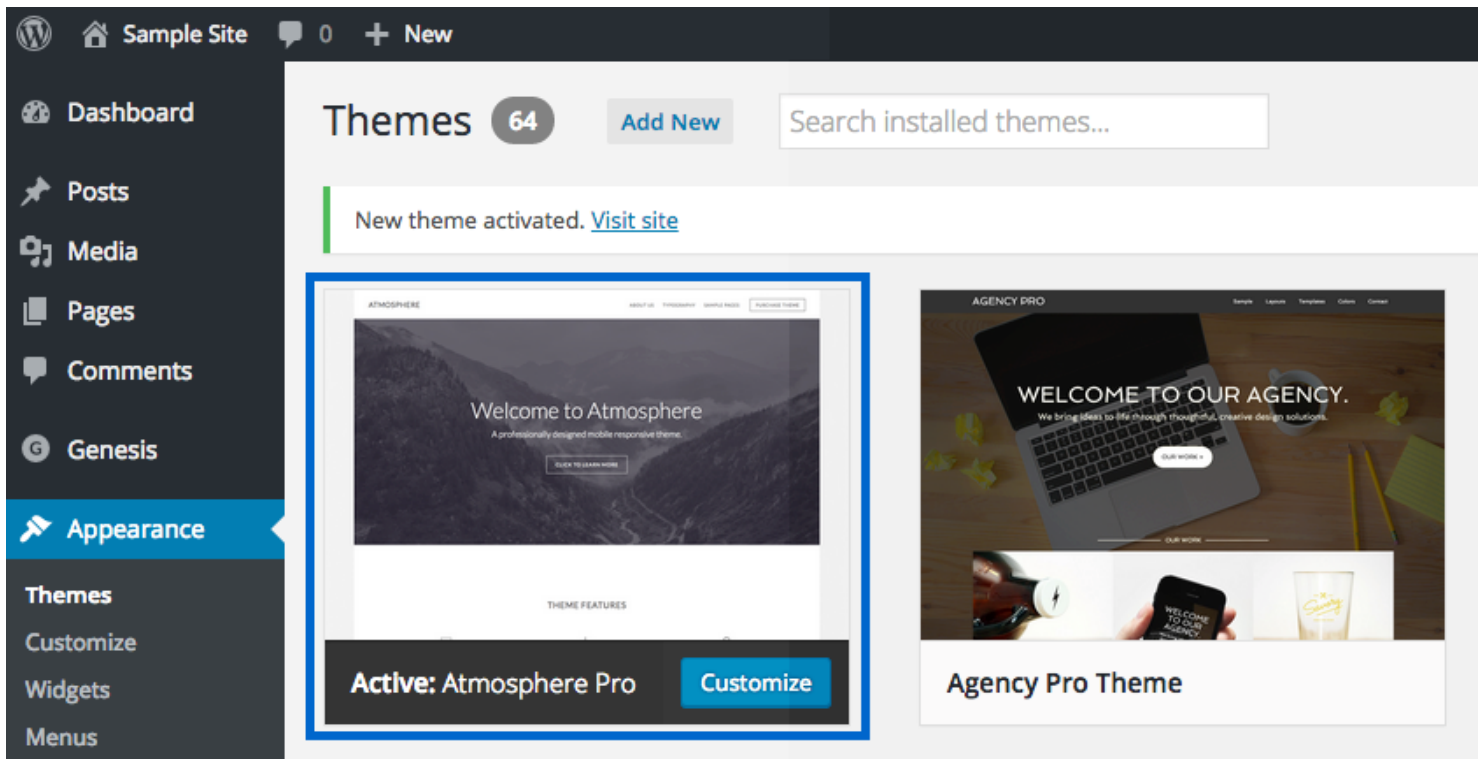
Sample Site 0 + New

Dashboard

Posts

Media

Pages

Comments

Genesis

Appearance

Themes

Customize

Widgets

Menus

Themes 64 Add New Search installed themes...

New theme activated. Visit site

ATMOSPHERE ABOUT US TYPOGRAPHY SAMPLE PAGES PURCHASE THEME

Welcome to Atmosphere

A professionally designed mobile responsive theme.

CLICK TO LEARN MORE

THEME FEATURES

Active: Atmosphere Pro Customize

AGENCY PRO Sample Layouts Templates Colors Contact

WELCOME TO OUR AGENCY.

We bring ideas to life through thoughtful, creative design solutions.

OUR WORK »

OUR WORK

WELCOME TO OUR AGENCY

Agency Pro Theme